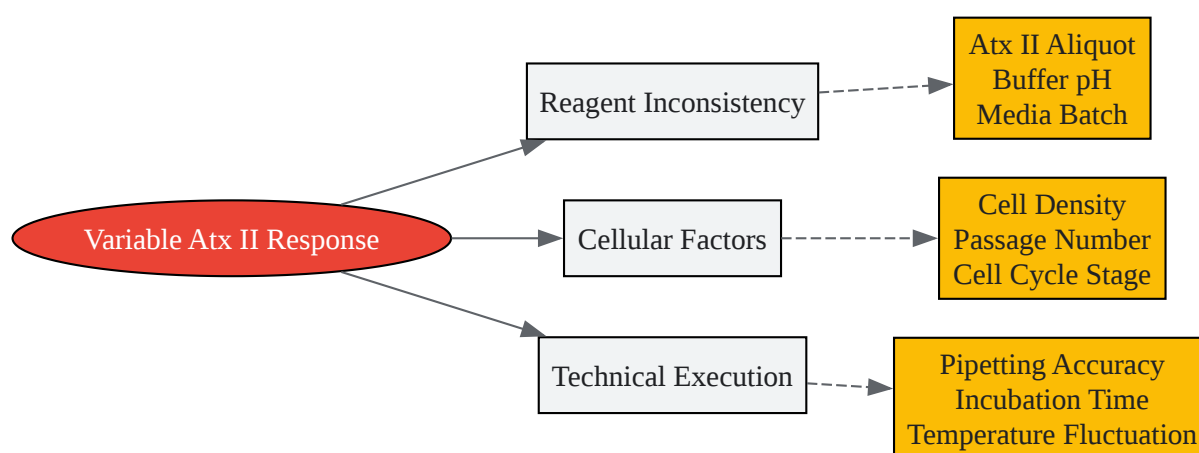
Variable Atx II Response

Reagent Inconsistency

Atx II Aliquot
Buffer pH
Media Batch

Cellular Factors

Cell Density
Passage Number
Cell Cycle Stage

Technical Execution

Pipetting Accuracy
Incubation Time
Temperature Fluctuation